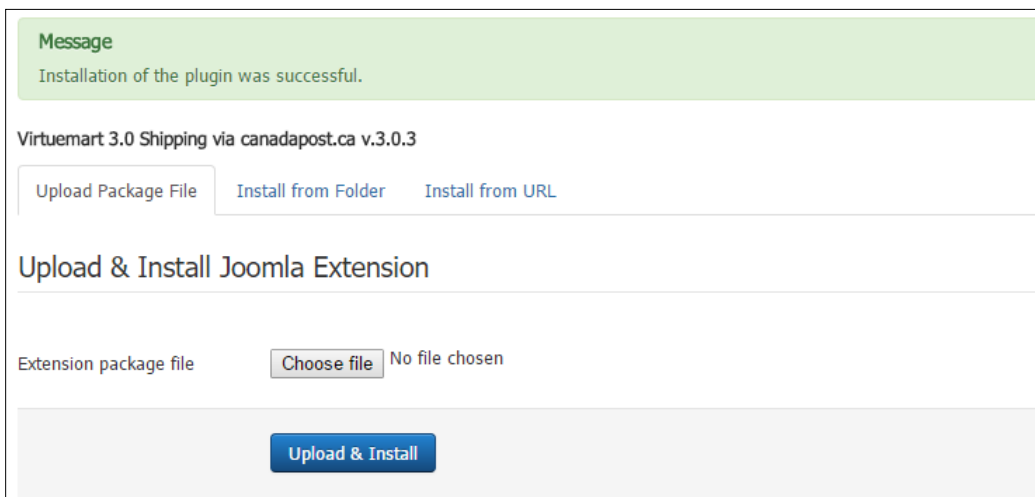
Message
Installation of the plugin was successful.

Virtuemart 3.0 Shipping via canadapost.ca v.3.0.3

Upload Package File | Install from Folder | Install from URL

Upload & Install Joomla Extension

Extension package file
Choose file No file chosen

Upload & Install